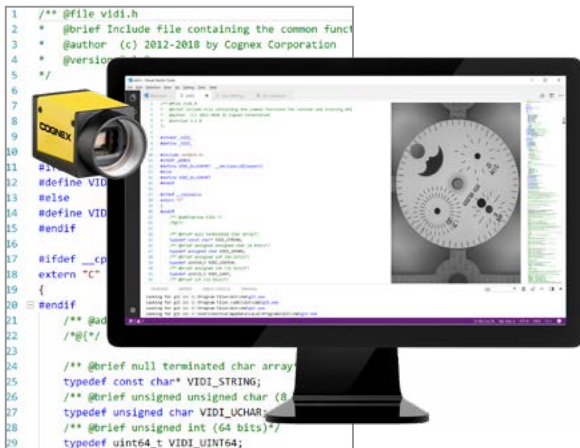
1 /** @file vidi.h
2 * @brief Include file containing the common funct
3 * @author (c) 2012-2018 by Cognex Corporation
4 * @version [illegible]
5 */
6
7
8
9
10
11 #if
12 #define VIDI
13 #else
14 #define VID
15 #endif
16
17 #ifdef __cp
18 extern "C"
19 {
20 #endif
21 /** @ad
22 /*@{*/
23
24
25 /** @brief null terminated char array
26 typedef const char* VIDI_STRING;
27 /** @brief unsigned unsigned char (8
28 typedef unsigned char VIDI_UCHAR;
29 /** @brief unsigned int (64 bits)*/
30 typedef uint64_t VIDI_UINT64;

COGNEX